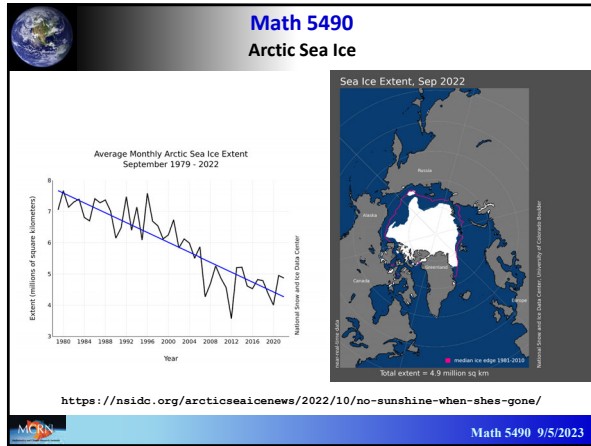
Math 5490

Arctic Sea Ice

Average Monthly Arctic Sea Ice Extent
September 1979 - 2022

Extent (millions of square kilometers)

8
7
6
5
4
3

1980 1984 1988 1992 1996 2000 2004 2008 2012 2016 2020

Year

National Snow and Ice Data Center

Sea Ice Extent, Sep 2022

Russia

Alaska

Greenland

Canada

Europe

median ice edge 1981-2010

Total extent = 4.9 million sq km

National Snow and Ice Data Center, University of Colorado Boulder

https://nsidc.org/arcticseaicenews/2022/10/no-sunshine-when-shes-gone/

MCRN

Math 5490 9/5/2023